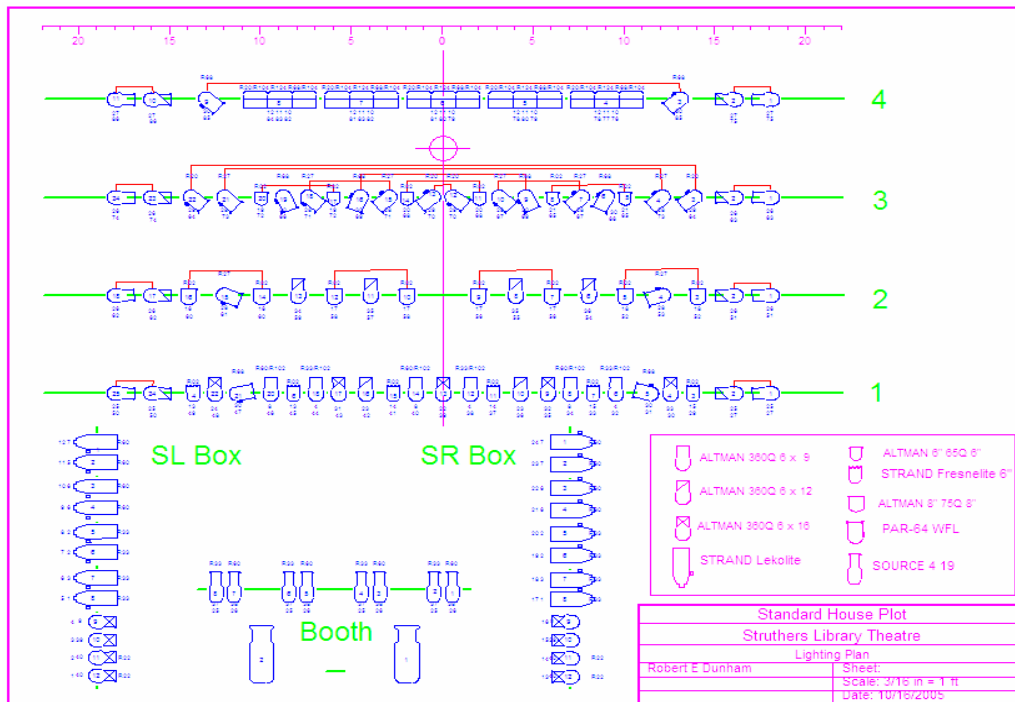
20 15 10 5 0 5 10 15 20

4

3

2

1

SL Box

SR Box

Booth

ALTMAN 360Q 6 x 9
ALTMAN 360Q 6 x 12
ALTMAN 360Q 6 x 16
STRAND Lekolite
ALTMAN 6" 65Q 6"
STRAND Fresnelite 6"
ALTMAN 8" 75Q 8"
PAR-64 WFL
SOURCE 4 19

| Standard House Plot | |
|---|---|
| Struthers Library Theatre | |
| Lighting Plan | |
| Robert E Dunham | Sheet: |
| | Scale: 3/16 in = 1 ft |
| | Date: 10/16/2005 |